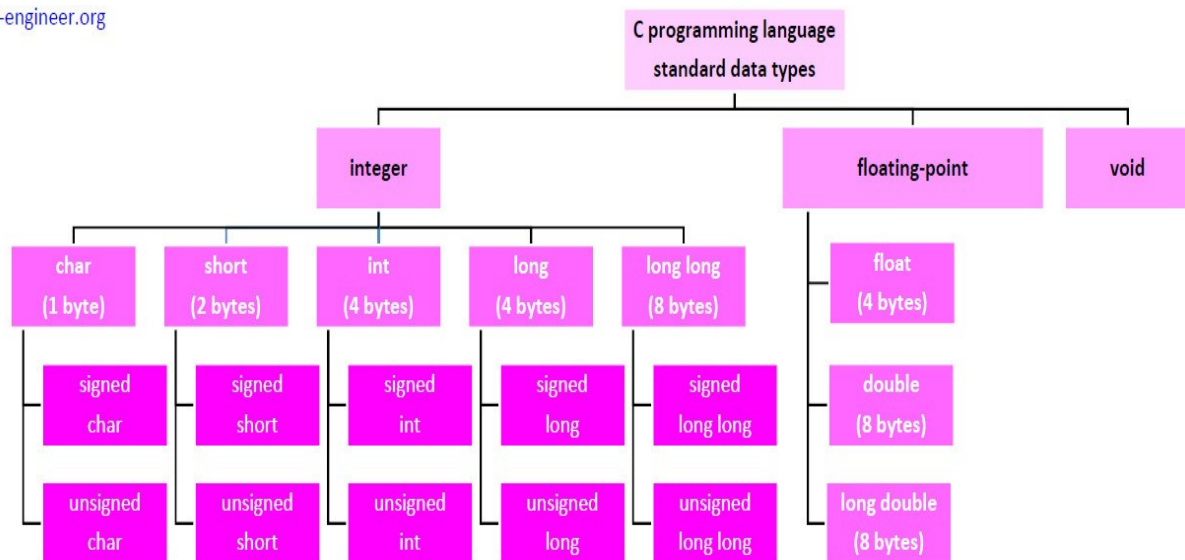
-engineer.org

C programming language standard data types

integer

floating-point

void

char (1 byte)

short (2 bytes)

int (4 bytes)

long (4 bytes)

long long (8 bytes)

signed char

signed short

signed int

signed long

signed long long

unsigned char

unsigned short

unsigned int

unsigned long

unsigned long long

float (4 bytes)

double (8 bytes)

long double (8 bytes)